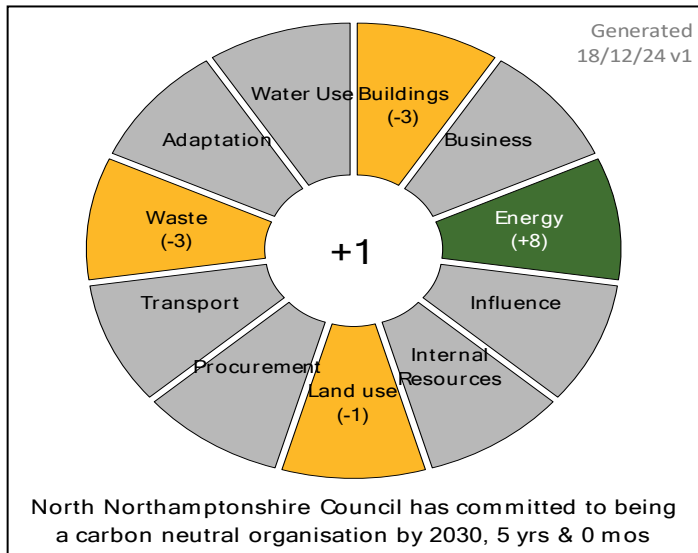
Generated 18/12/24 v1

Water Use

Buildings (-3)

Business

Adaptation

Energy (+8)

Waste (-3)

+1

Transport

Influence

Procurement

Internal Resources

Land use (-1)

North Northamptonshire Council has committed to being a carbon neutral organisation by 2030, 5 yrs & 0 mos